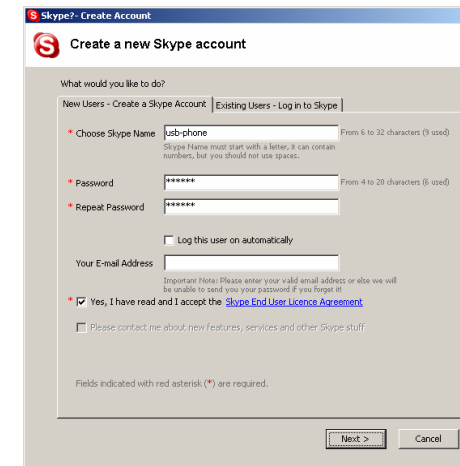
Skype?- Create Account

Create a new Skype account

What would you like to do?

New Users - Create a Skype Account | Existing Users - Log in to Skype

* Choose Skype Name usb-phone From 6 to 32 characters (9 used)

Skype Name must start with a letter, it can contain numbers, but you should not use spaces.

* Password ****** From 4 to 20 characters (6 used)

* Repeat Password ******

Log this user on automatically

Your E-mail Address

Important Note: Please enter your valid email address or else we will be unable to send you your password if you forget it!

* Yes, I have read and I accept the Skype End User Licence Agreement

Please contact me about new features, services and other Skype stuff

Fields indicated with red asterisk (*) are required.

Next > Cancel